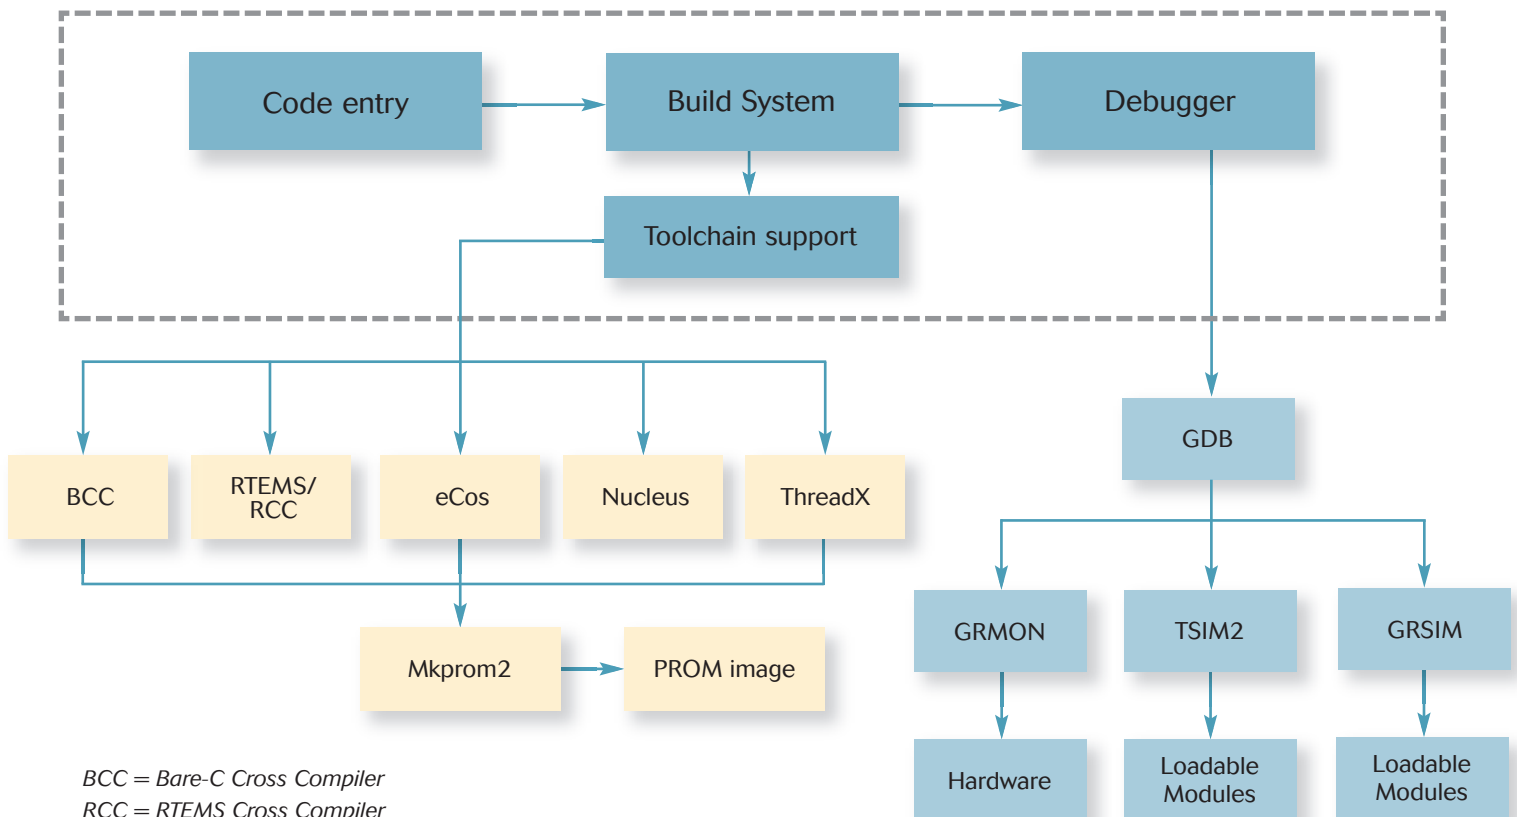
Code entry

Build System

Debugger

Toolchain support

BCC

RTEMS/ RCC

eCos

Nucleus

ThreadX

Mkprom2

PROM image

GDB

GRMON

TSIM2

GRSIM

Hardware

Loadable Modules

Loadable Modules

BCC = Bare-C Cross Compiler
RCC = RTEMS Cross Compiler